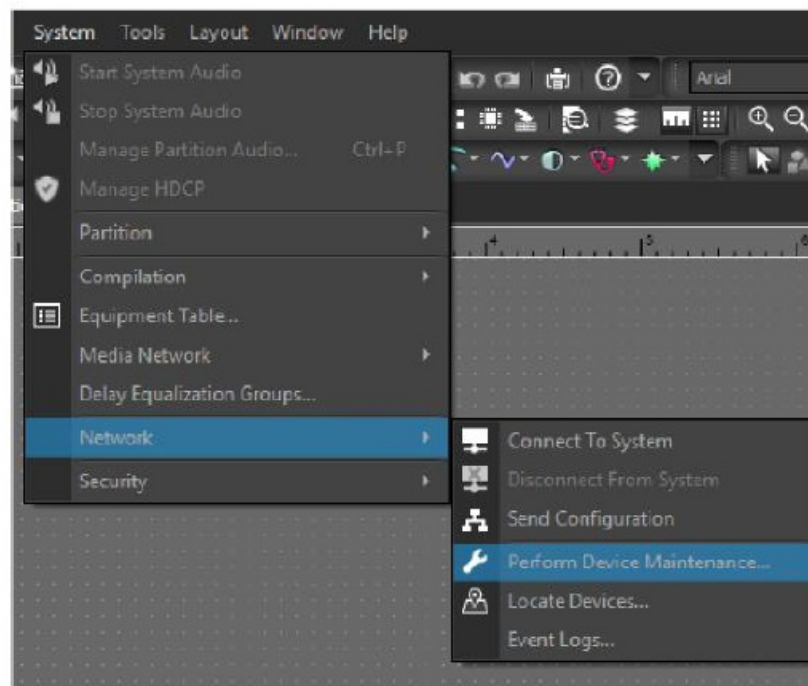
System Tools Layout Window Help

Arial

Start System Audio
Stop System Audio
Manage Partition Audio... Ctrl+P
Manage HDCP
Partition
Compilation
Equipment Table...
Media Network
Delay Equalization Groups...
Network
Security

Connect To System
Disconnect From System
Send Configuration
Perform Device Maintenance...
Locate Devices...
Event Logs...